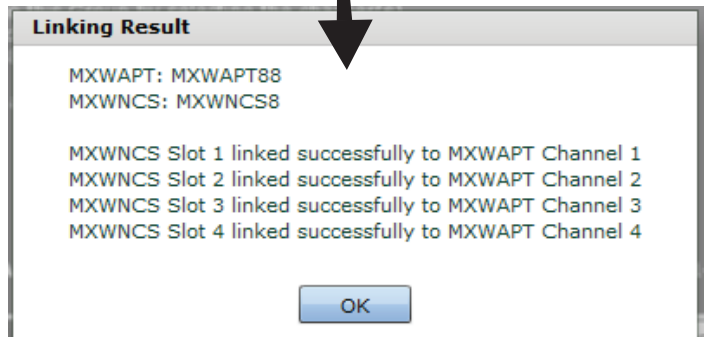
Linking Result

MXWAPT: MXWAPT88
MXWNCS: MXWNCS8

MXWNCS Slot 1 linked successfully to MXWAPT Channel 1
MXWNCS Slot 2 linked successfully to MXWAPT Channel 2
MXWNCS Slot 3 linked successfully to MXWAPT Channel 3
MXWNCS Slot 4 linked successfully to MXWAPT Channel 4

OK